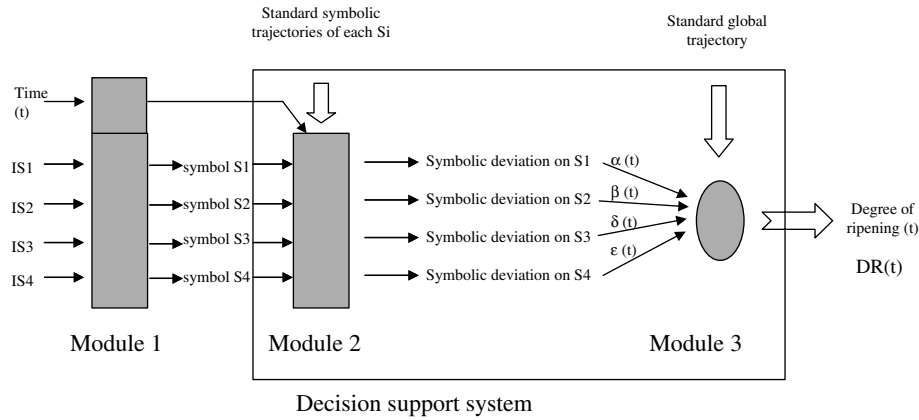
Standard symbolic trajectories of each Si

Standard global trajectory

Time (t)

IS1

IS2

IS3

IS4

symbol S1

symbol S2

symbol S3

symbol S4

Symbolic deviation on S1

Symbolic deviation on S2

Symbolic deviation on S3

Symbolic deviation on S4

α (t)

β (t)

δ (t)

ε (t)

Degree of ripening (t)

DR(t)

Module 1

Module 2

Module 3

Decision support system